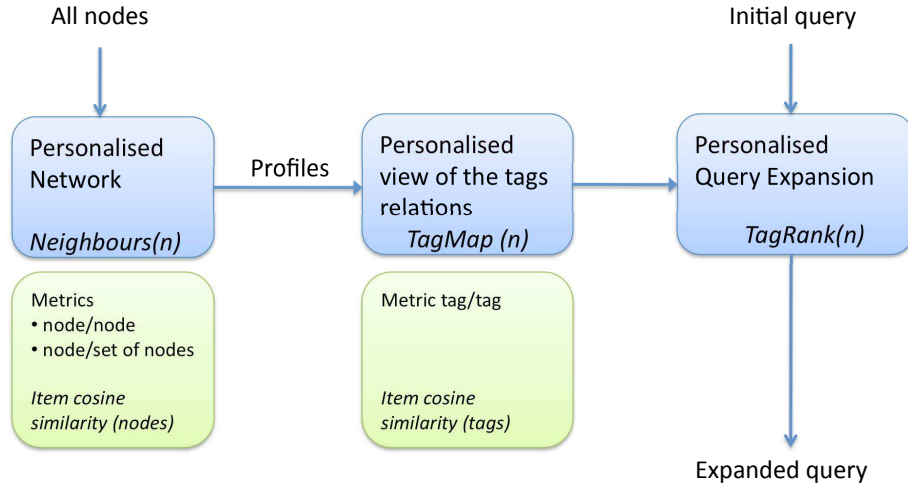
All nodes

Personalised Network

*Neighbours(n)*

Metrics
• node/node
• node/set of nodes

*Item cosine similarity (nodes)*

Profiles

Personalised view of the tags relations

*TagMap (n)*

Metric tag/tag

*Item cosine similarity (tags)*

Initial query

Personalised Query Expansion

*TagRank(n)*

Expanded query